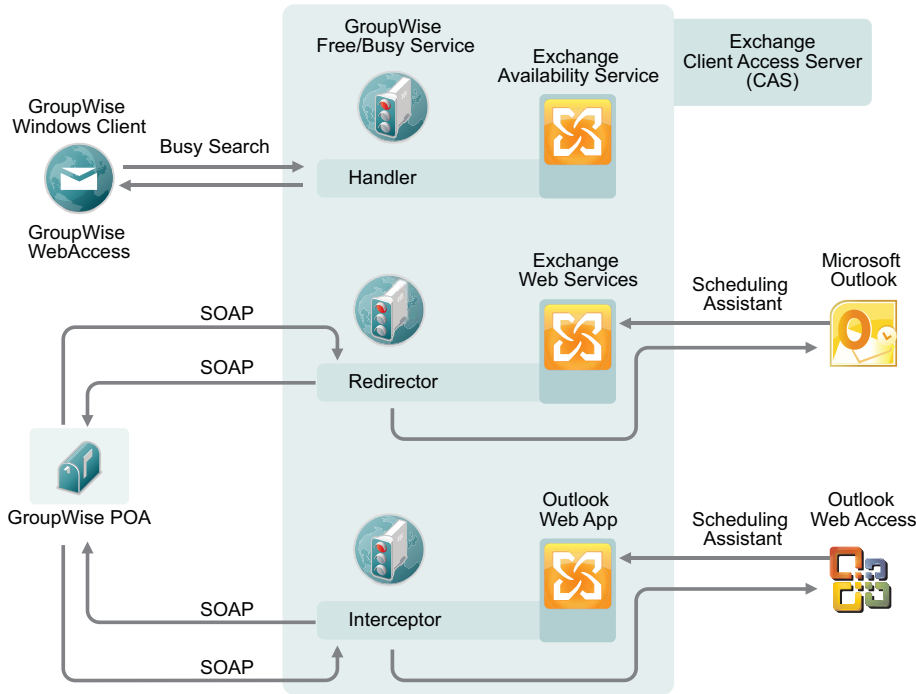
GroupWise Free/Busy Service

Exchange Availability Service

Exchange Client Access Server (CAS)

GroupWise Windows Client

Busy Search

Handler

GroupWise WebAccess

Exchange Web Services

Microsoft Outlook

Scheduling Assistant

SOAP

SOAP

Redirector

GroupWise POA

Outlook Web App

Outlook Web Access

Scheduling Assistant

SOAP

Interceptor

SOAP